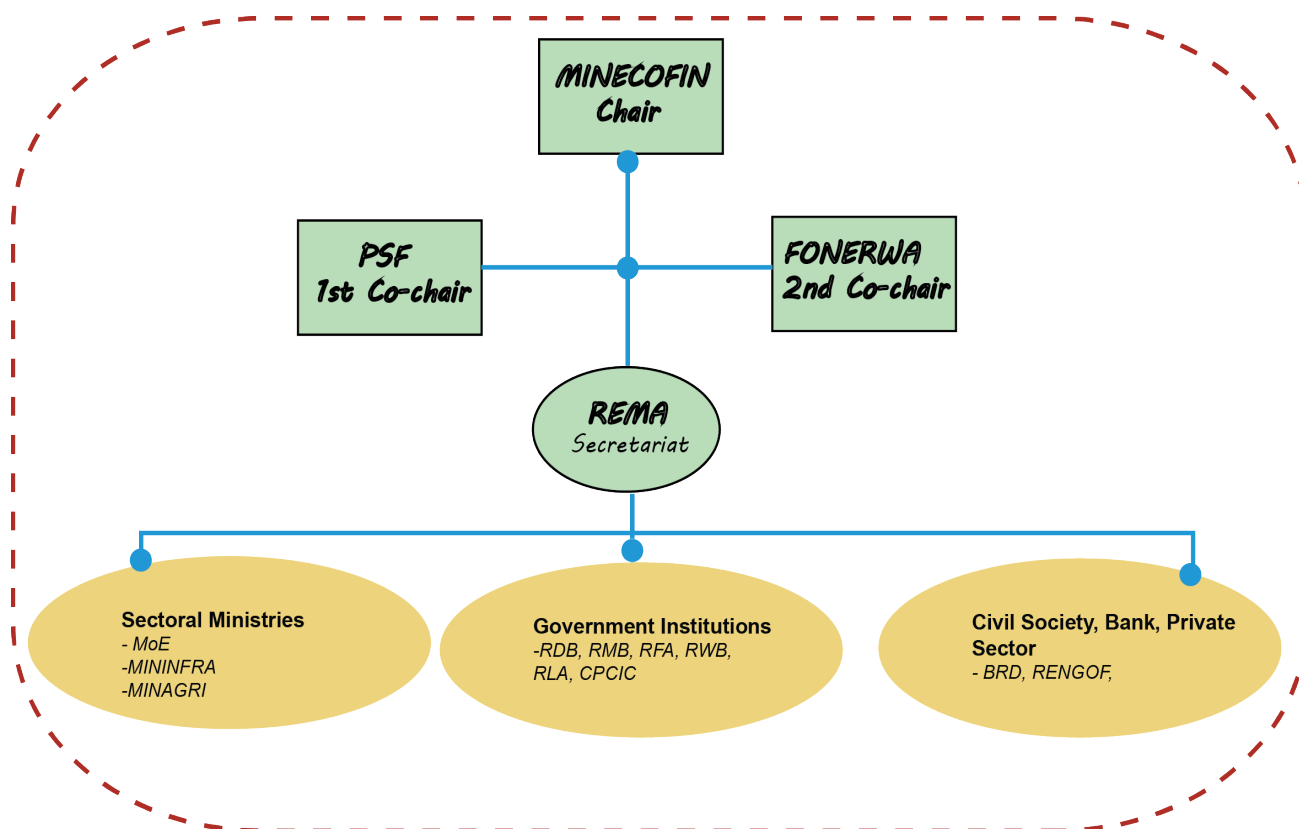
MINECOFIN
Chair

PSF
1st Co-chair

FONERWA
2nd Co-chair

REMA
Secretariat

Sectoral Ministries
- MoE
-MININFRA
-MINAGRI

Government Institutions
-RDB, RMB, RFA, RWB, RLA, CPCIC

Civil Society, Bank, Private Sector
- BRD, RENGOF,